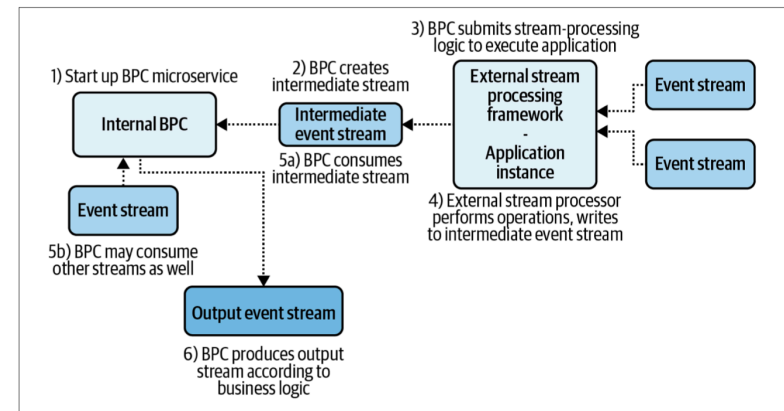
3) BPC submits stream-processing logic to execute application

1) Start up BPC microservice

2) BPC creates intermediate stream

Internal BPC

Intermediate event stream

External stream processing framework - Application instance

Event stream

Event stream

5a) BPC consumes intermediate stream

Event stream

4) External stream processor performs operations, writes to intermediate event stream

5b) BPC may consume other streams as well

Output event stream

6) BPC produces output stream according to business logic